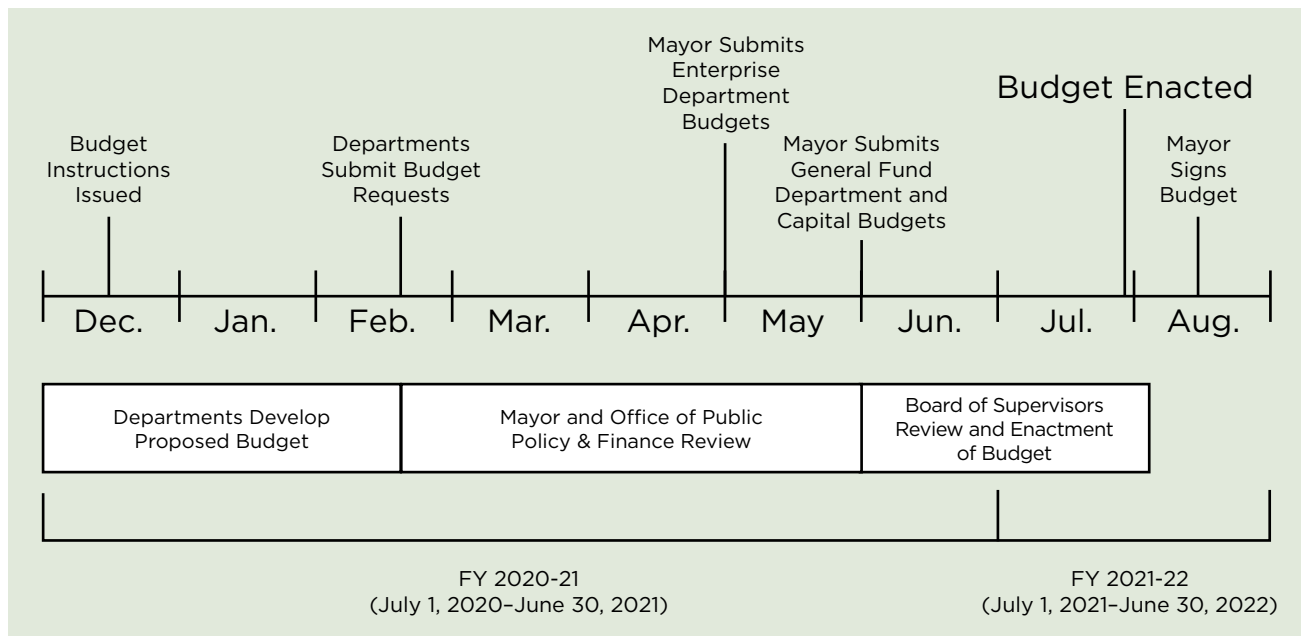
Mayor Submits Enterprise Department Budgets

Budget Enacted

Budget Instructions Issued

Departments Submit Budget Requests

Mayor Submits General Fund Department and Capital Budgets

Mayor Signs Budget

Dec. Jan. Feb. Mar. Apr. May Jun. Jul. Aug.

Departments Develop Proposed Budget

Mayor and Office of Public Policy & Finance Review

Board of Supervisors Review and Enactment of Budget

FY 2020-21
(July 1, 2020–June 30, 2021)

FY 2021-22
(July 1, 2021–June 30, 2022)